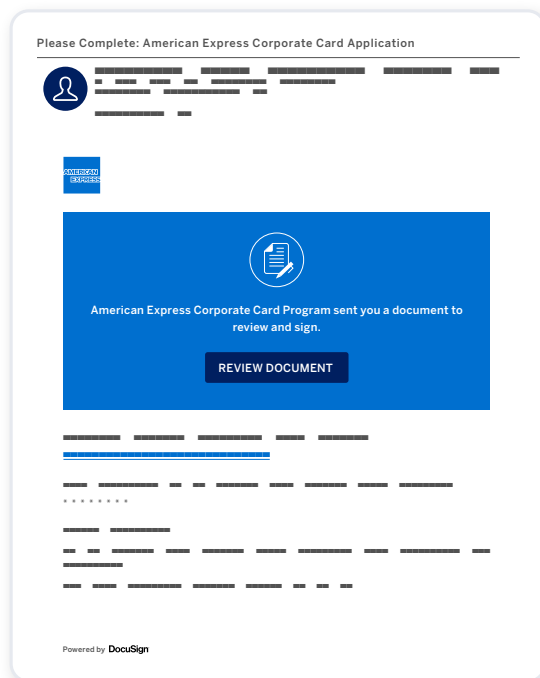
Please Complete: American Express Corporate Card Application

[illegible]

AMERICAN EXPRESS

American Express Corporate Card Program sent you a document to review and sign.

REVIEW DOCUMENT

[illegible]

Powered by DocuSign